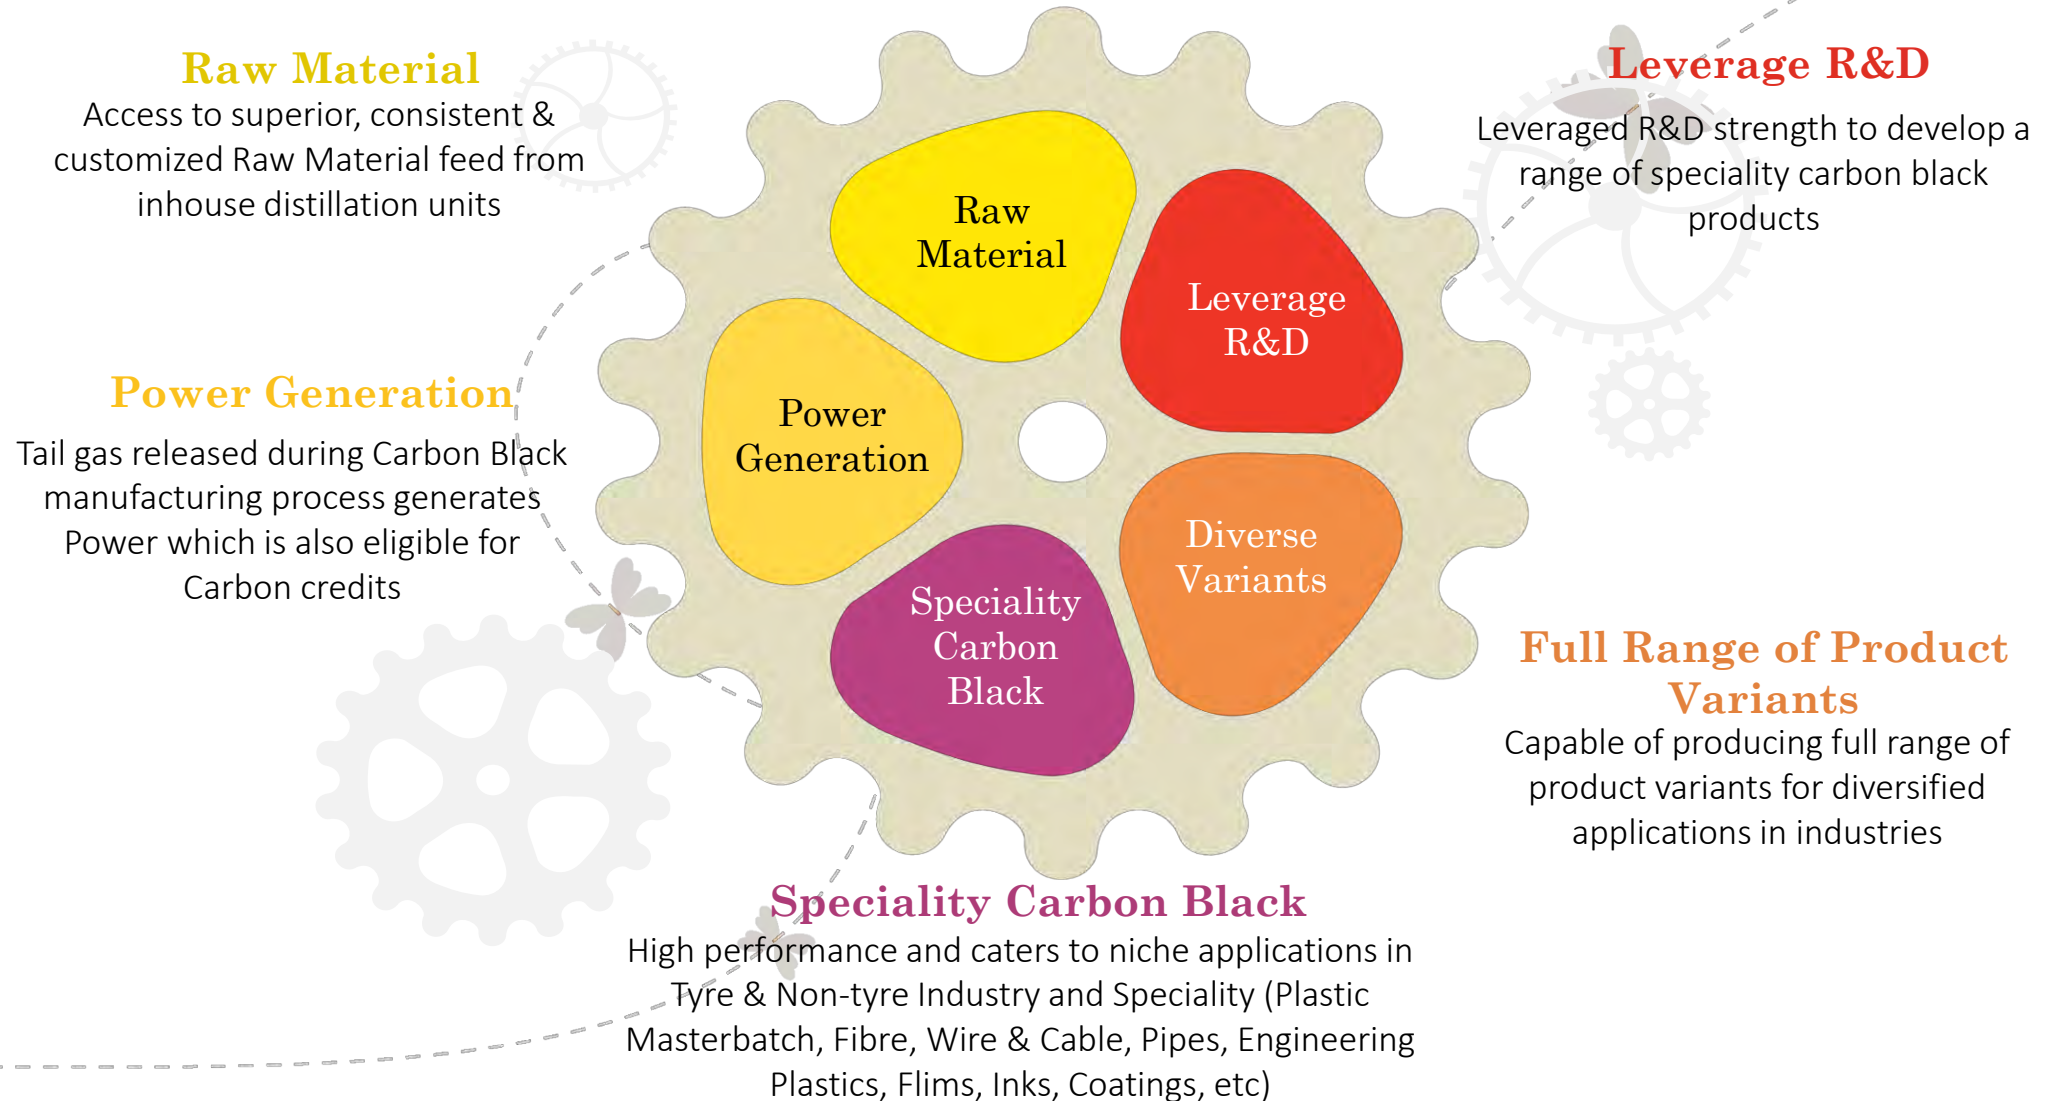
Raw Material
Access to superior, consistent & customized Raw Material feed from inhouse distillation units

Leverage R&D
Leveraged R&D strength to develop a range of speciality carbon black products

Raw Material

Leverage R&D

Power Generation

Diverse Variants

Speciality Carbon Black

Power Generation
Tail gas released during Carbon Black manufacturing process generates Power which is also eligible for Carbon credits

Full Range of Product Variants
Capable of producing full range of product variants for diversified applications in industries

Speciality Carbon Black
High performance and caters to niche applications in Tyre & Non-tyre Industry and Speciality (Plastic Masterbatch, Fibre, Wire & Cable, Pipes, Engineering Plastics, Flims, Inks, Coatings, etc)